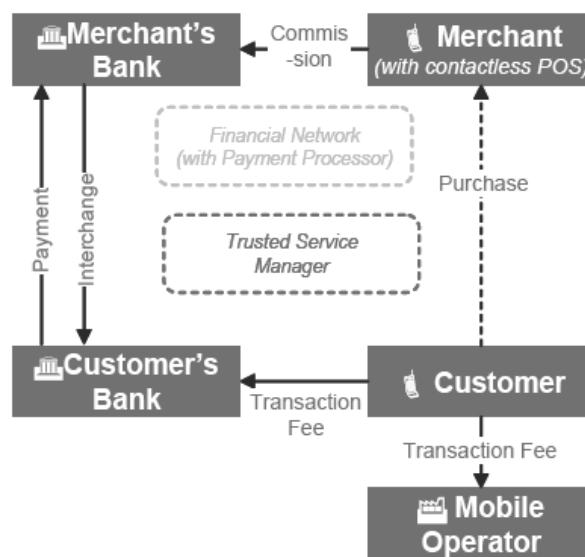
Merchant's Bank

Commis -sion

Merchant
(with contactless POS)

Financial Network
(with Payment Processor)

Purchase

Payment

Interchange

Trusted Service Manager

Customer's Bank

Transaction Fee

Customer

Transaction Fee

Mobile Operator